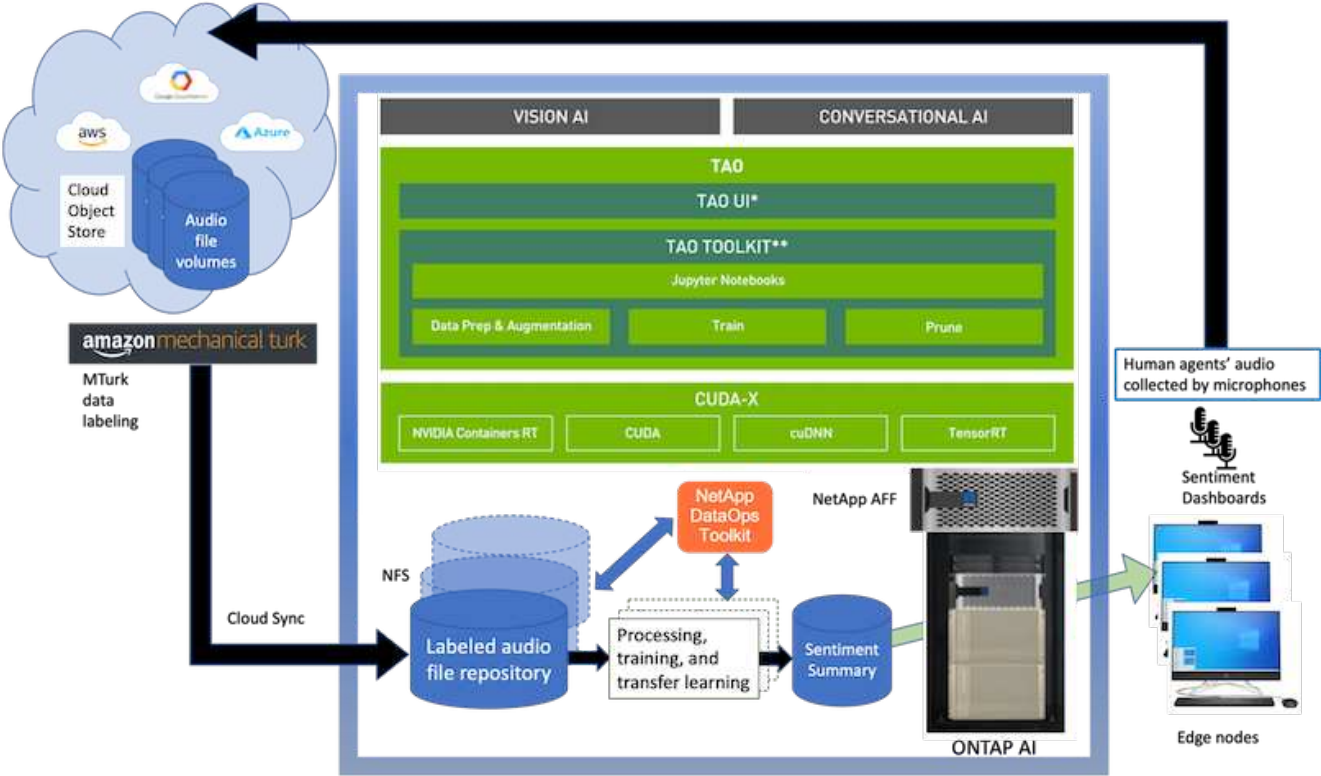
Google Cloud Platform

aws

Azure

Cloud Object Store

Audio file volumes

amazon mechanical turk

MTurk data labeling

VISION AI

CONVERSATIONAL AI

TAO

TAO UI*

TAO TOOLKIT**

Jupyter Notebooks

Data Prep & Augmentation

Train

Prune

CUDA-X

NVIDIA Containers RT

CUDA

cuDNN

TensorRT

Human agents' audio collected by microphones

Sentiment Dashboards

NetApp DataOps Toolkit

NetApp AFF

NFS

Cloud Sync

Labeled audio file repository

Processing, training, and transfer learning

Sentiment Summary

ONTAP AI

Edge nodes